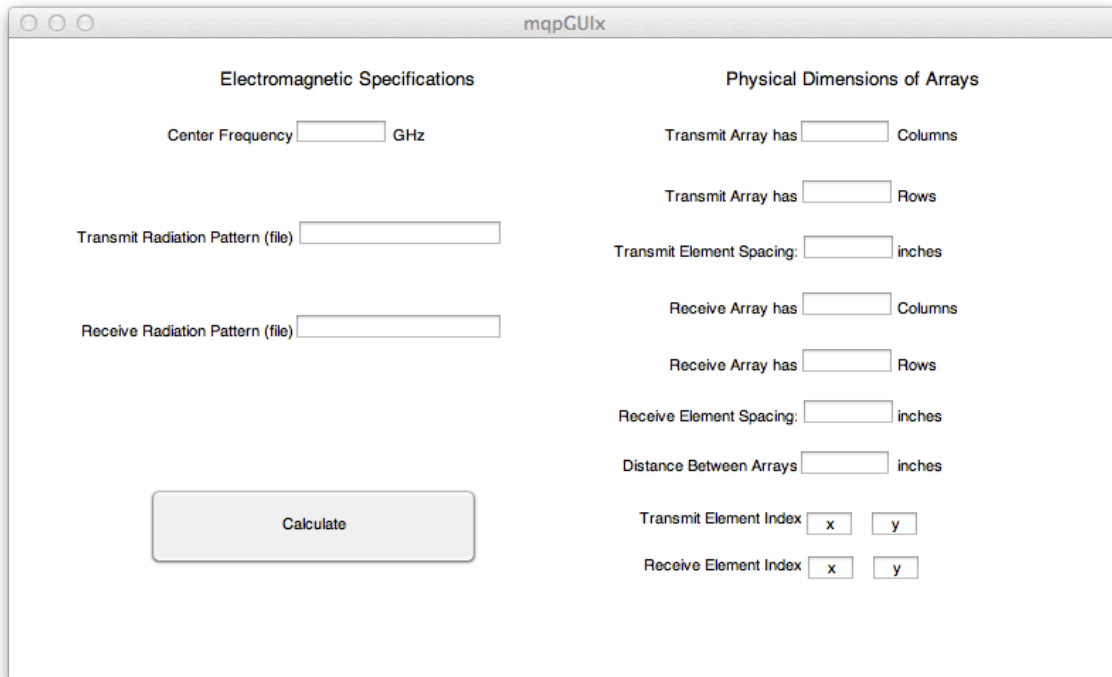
mqpGUIx

Electromagnetic Specifications

Center Frequency GHz

Transmit Radiation Pattern (file)

Receive Radiation Pattern (file)

Calculate

Physical Dimensions of Arrays

Transmit Array has Columns

Transmit Array has Rows

Transmit Element Spacing: inches

Receive Array has Columns

Receive Array has Rows

Receive Element Spacing: inches

Distance Between Arrays inches

Transmit Element Index x y

Receive Element Index x y